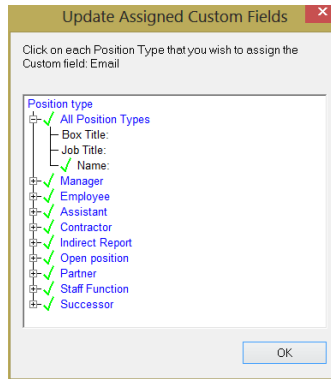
Update Assigned Custom Fields

Click on each Position Type that you wish to assign the Custom field: Email

Position type
All Position Types
Box Title:
Job Title:
Name:
Manager
Employee
Assistant
Contractor
Indirect Report
Open position
Partner
Staff Function
Successor

OK